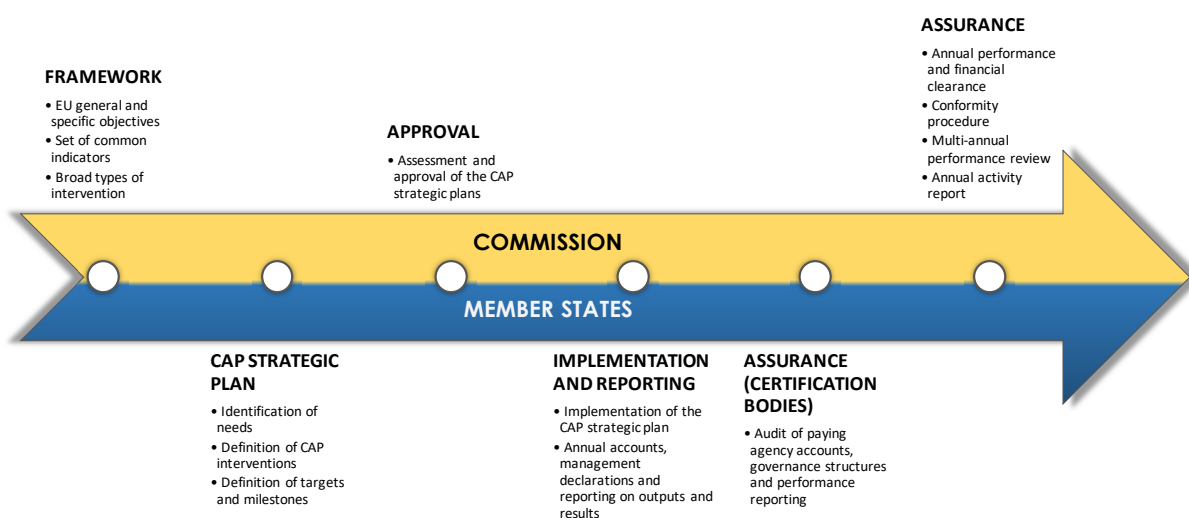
FRAMEWORK
• EU general and specific objectives
• Set of common indicators
• Broad types of intervention

APPROVAL
• Assessment and approval of the CAP strategic plans

ASSURANCE
• Annual performance and financial clearance
• Conformity procedure
• Multi-annual performance review
• Annual activity report

COMMISSION

MEMBER STATES

CAP STRATEGIC PLAN
• Identification of needs
• Definition of CAP interventions
• Definition of targets and milestones

IMPLEMENTATION AND REPORTING
• Implementation of the CAP strategic plan
• Annual accounts, management declarations and reporting on outputs and results

ASSURANCE (CERTIFICATION BODIES)
• Audit of paying agency accounts, governance structures and performance reporting